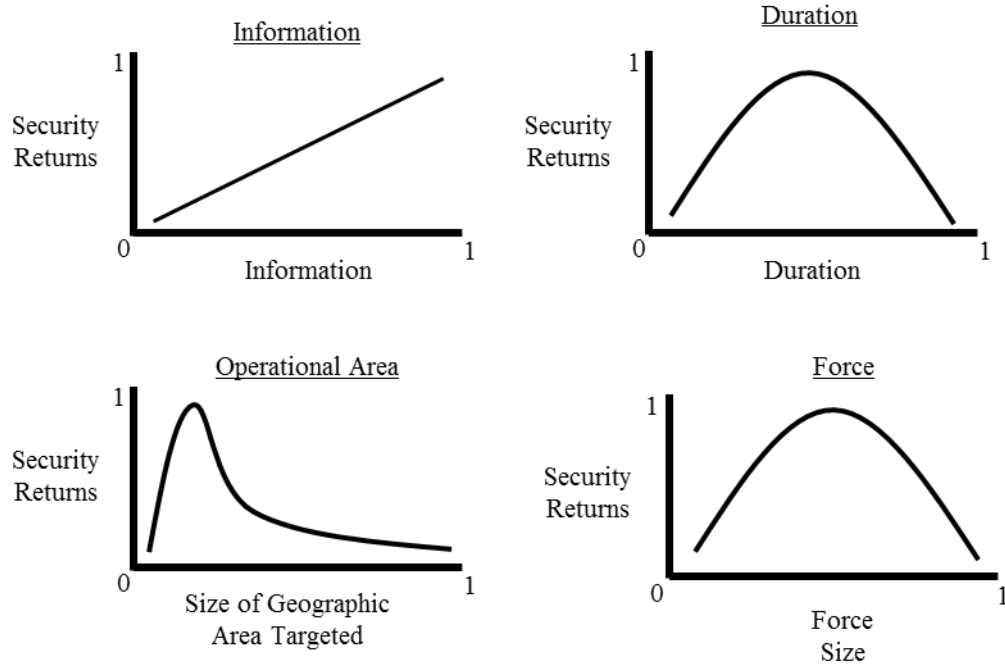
Information

1

Security Returns

0

Information

1

Duration

1

Security Returns

0

Duration

1

Operational Area

1

Security Returns

0

Size of Geographic Area Targeted

1

Force

1

Security Returns

0

Force Size

1